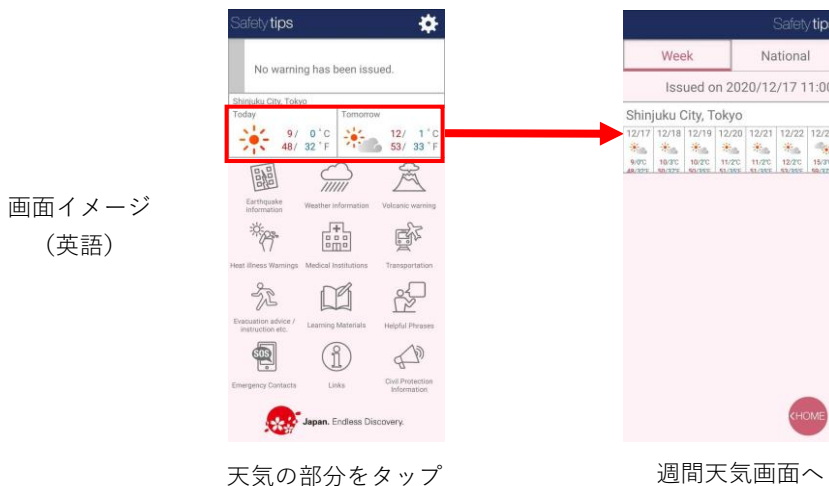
画面イメージ
（英語）

Safety tips

No warning has been issued.

Shinjuku City, Tokyo

Today
9/ 0˚C
48/ 32˚F

Tomorrow
12/ 1˚C
53/ 33˚F

Earthquake information

Weather information

Volcanic warning

Heat illness Warnings

Medical Institutions

Transportation

Evacuation advice / instruction etc.

Learning Materials

Helpful Phrases

SOS

Emergency Contacts

Links

Civil Protection Information

Japan. Endless Discovery.

天気の部分をタップ

Safety tip

Week

National

Issued on 2020/12/17 11:0

Shinjuku City, Tokyo

| 12/17 | 12/18 | 12/19 | 12/20 | 12/21 | 12/22 | 12/ |
|---|---|---|---|---|---|---|
| 9/0˚C | 10/2˚C | 10/2˚C | 11/2˚C | 11/2˚C | 12/2˚C | 15/3 |
| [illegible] | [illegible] | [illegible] | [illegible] | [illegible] | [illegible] | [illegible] |

HOME

週間天気画面へ